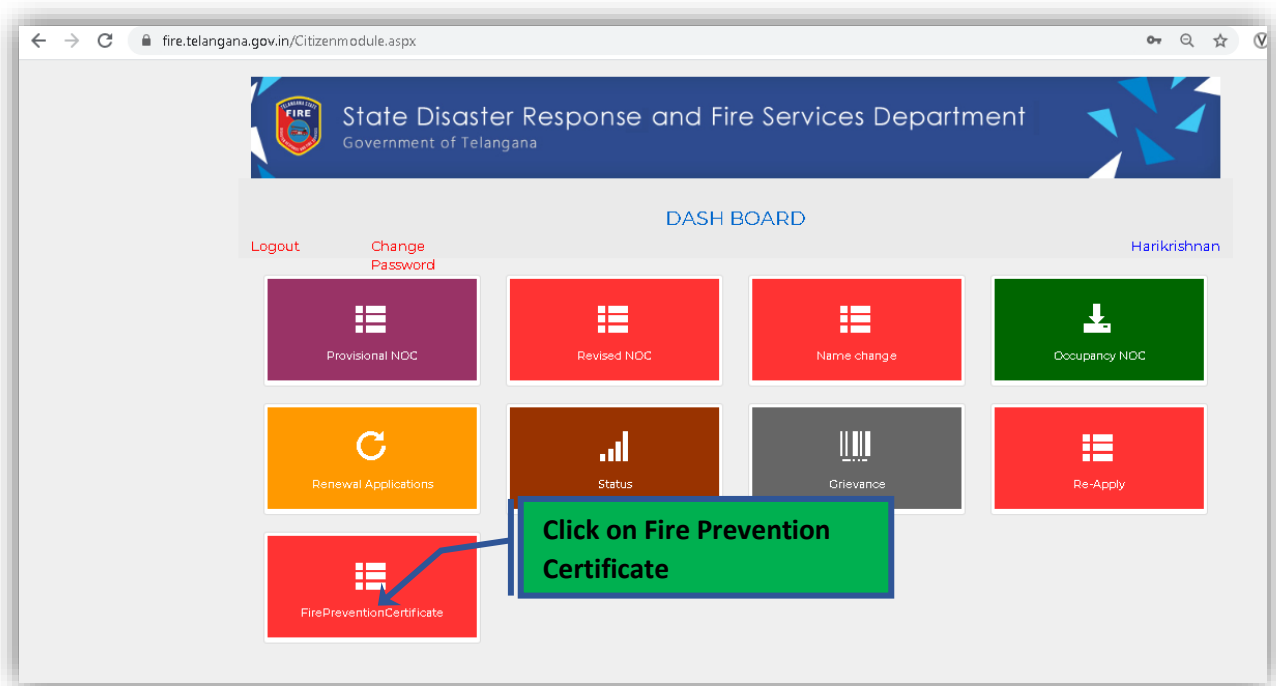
fire.telangana.gov.in/Citizenmodule.aspx

TELANGANA STATE FIRE

State Disaster Response and Fire Services Department
Government of Telangana

DASH BOARD

Logout Change Password Harikrishnan

Provisional NOC

Revised NOC

Name change

Occupancy NOC

Renewal Applications

Status

Grievance

Re-Apply

Click on Fire Prevention Certificate

FirePreventionCertificate